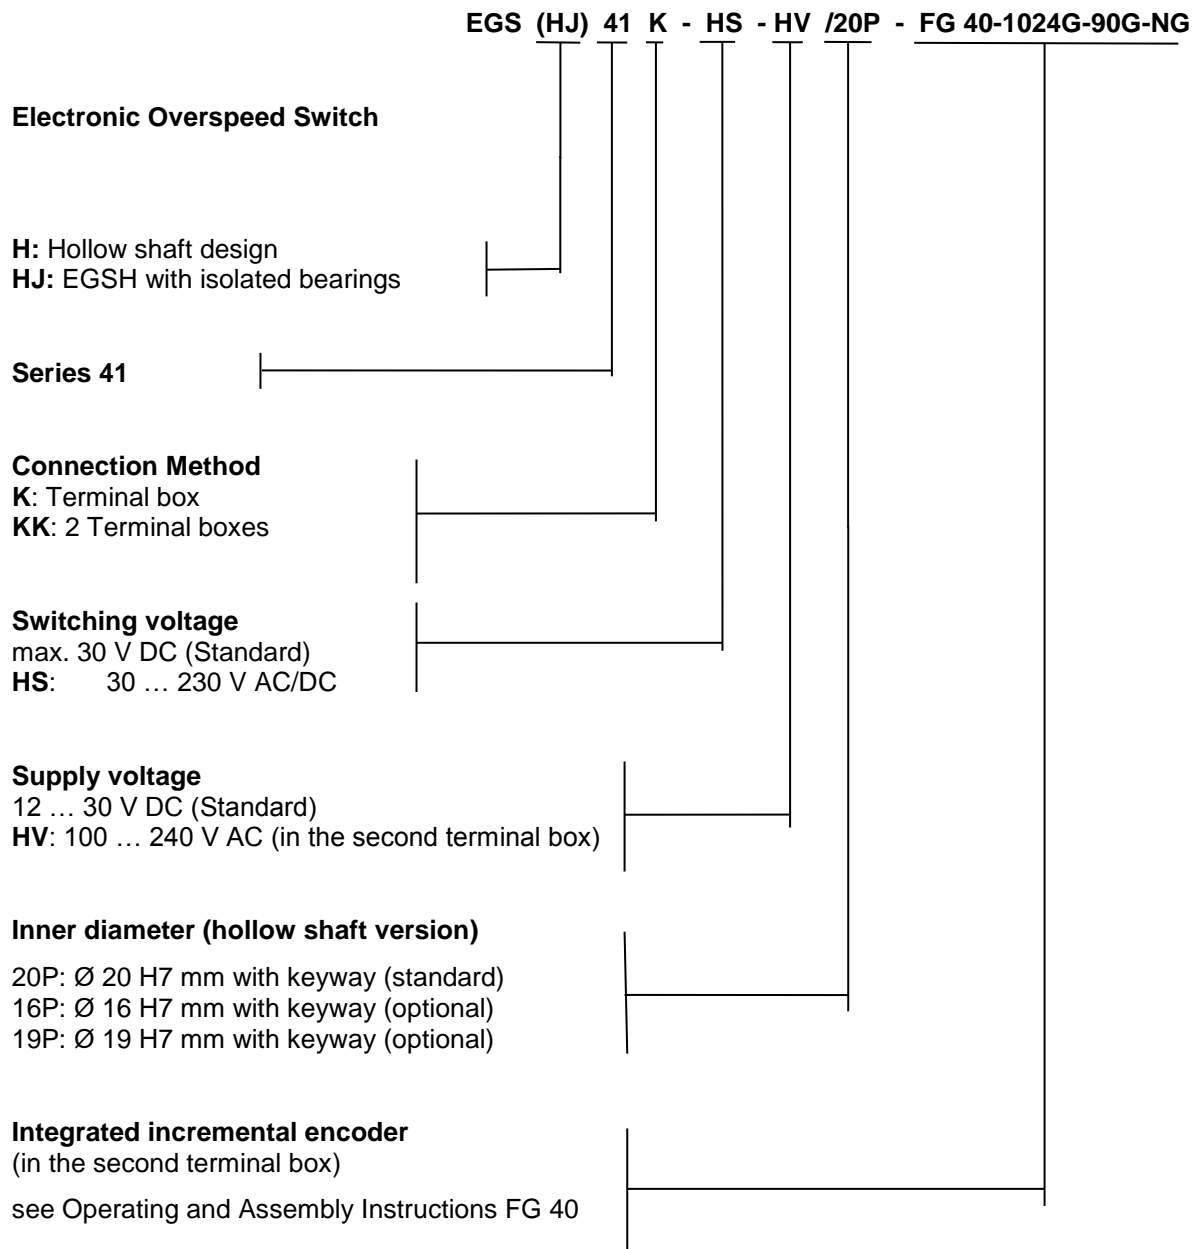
EGS (HJ) 41 K - HS - HV /20P - FG 40-1024G-90G-NG

**Electronic Overspeed Switch**

**H:** Hollow shaft design
**HJ:** EGSH with isolated bearings

**Series 41**

**Connection Method**
**K**: Terminal box
**KK**: 2 Terminal boxes

**Switching voltage**
max. 30 V DC (Standard)
**HS**: 30 … 230 V AC/DC

**Supply voltage**
12 … 30 V DC (Standard)
**HV**: 100 … 240 V AC (in the second terminal box)

**Inner diameter (hollow shaft version)**

20P: Ø 20 H7 mm with keyway (standard)
16P: Ø 16 H7 mm with keyway (optional)
19P: Ø 19 H7 mm with keyway (optional)

**Integrated incremental encoder**
(in the second terminal box)

see Operating and Assembly Instructions FG 40